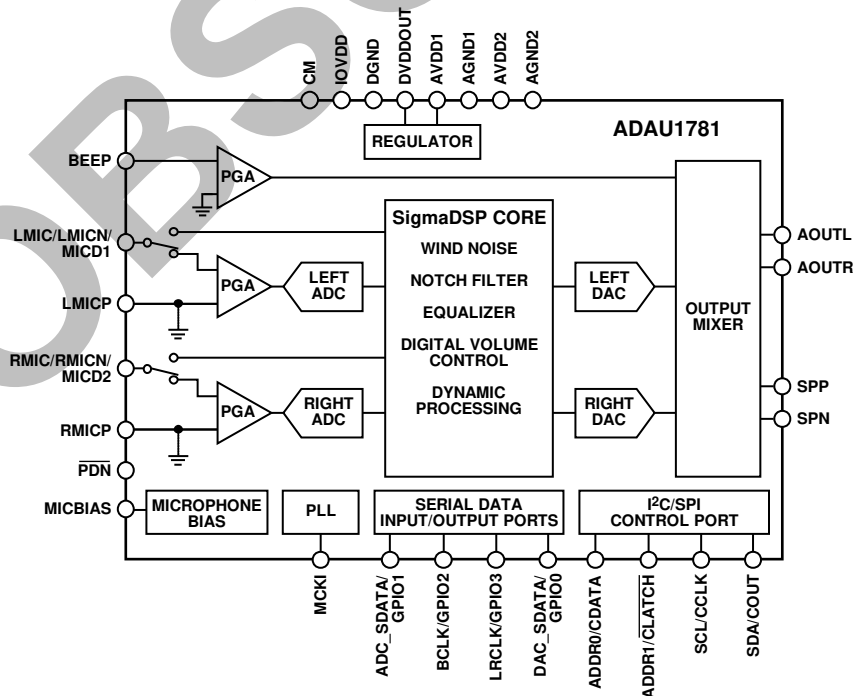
CM IOVDD DGND DVDDOUT AVDD1 AGND1 AVDD2 AGND2

REGULATOR

ADAU1781

BEEP

PGA

SigmaDSP CORE

LMIC/LMICN/MICD1

WIND NOISE

AOUTL

AOUTR

PGA

LEFT ADC

NOTCH FILTER

LEFT DAC

LMICP

EQUALIZER

OUTPUT MIXER

DIGITAL VOLUME CONTROL

RMIC/RMICN/MICD2

DYNAMIC PROCESSING

SPP

PGA

RIGHT ADC

RIGHT DAC

SPN

RMICP

$\overline{PDN}$

MICBIAS

MICROPHONE BIAS

PLL

SERIAL DATA INPUT/OUTPUT PORTS

I²C/SPI CONTROL PORT

MCKI ADC_SDATA/GPIO1 BCLK/GPIO2 LRCLK/GPIO3 DAC_SDATA/GPIO0 ADDR0/CDATA ADDR1/$\overline{CLATCH}$ SCL/CCLK SDA/COUT